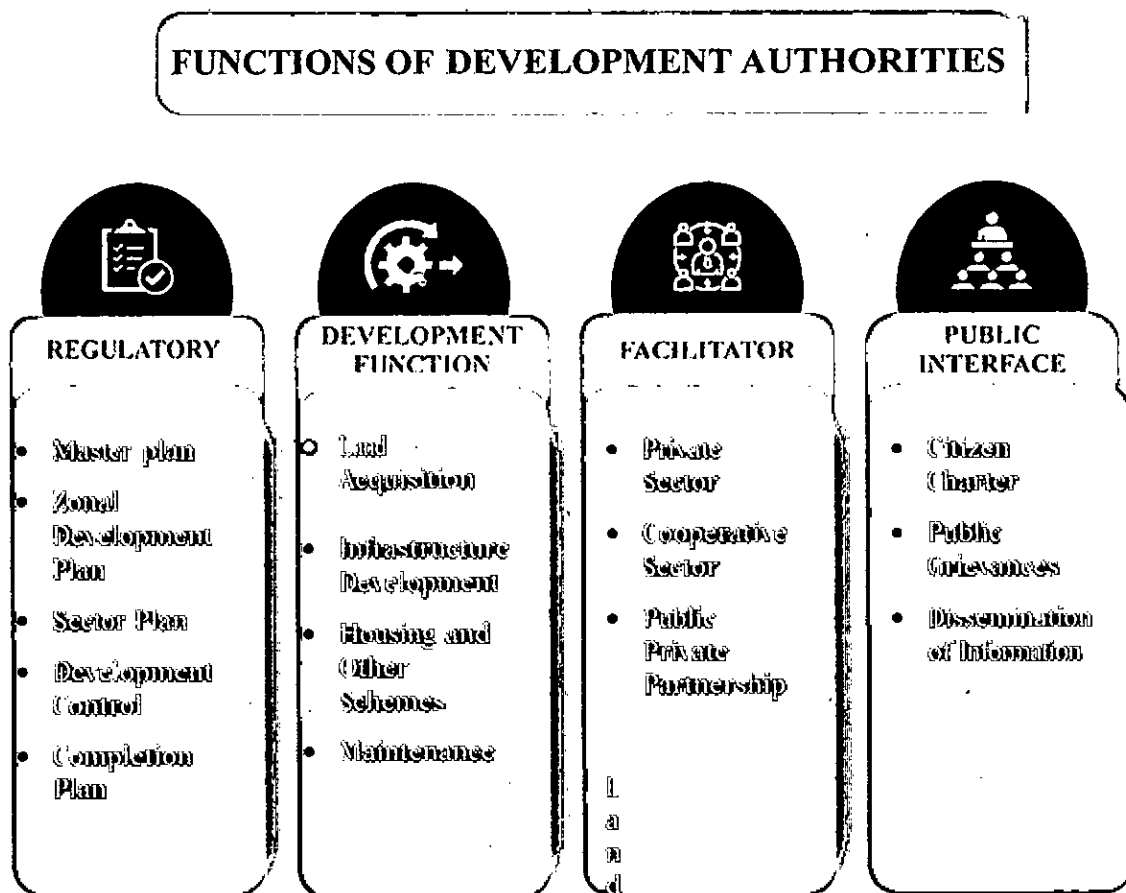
FUNCTIONS OF DEVELOPMENT AUTHORITIES

REGULATORY

- Master plan
- Zonal Development Plan
- Sector Plan
- Development Control
- Completion Plan

DEVELOPMENT FUNCTION

- Land Acquisition
- Infrastructure Development
- Housing and Other Schemes
- Maintenance

FACILITATOR

- Private Sector
- Cooperative Sector
- Public Private Partnership

L
a
n
d

PUBLIC INTERFACE

- Citizen Charter
- Public Grievances
- Dissemination of Information